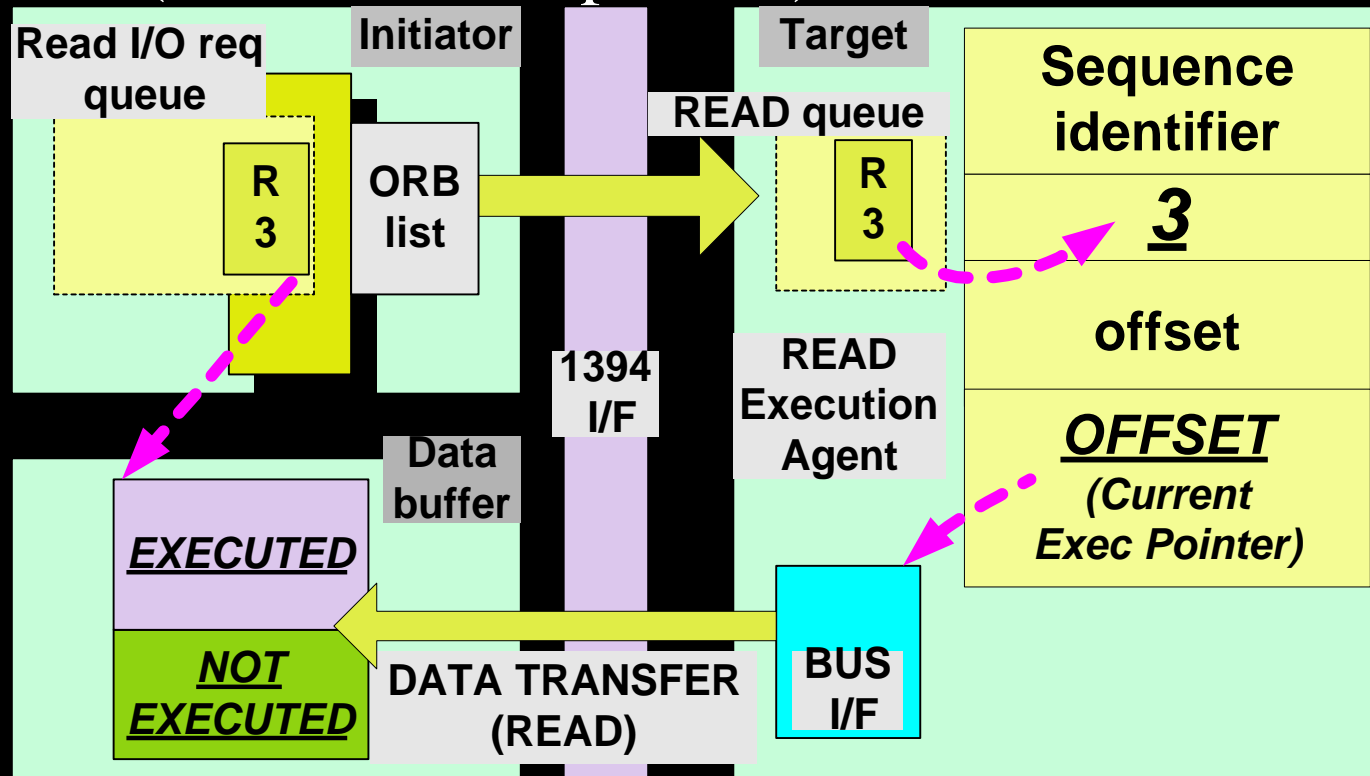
Read I/O req queue

Initiator

R 3

ORB list

Target

READ queue

R 3

Sequence identifier

3

offset

OFFSET

(Current Exec Pointer)

1394 I/F

READ Execution Agent

Data buffer

EXECUTED

NOT EXECUTED

DATA TRANSFER (READ)

BUS I/F